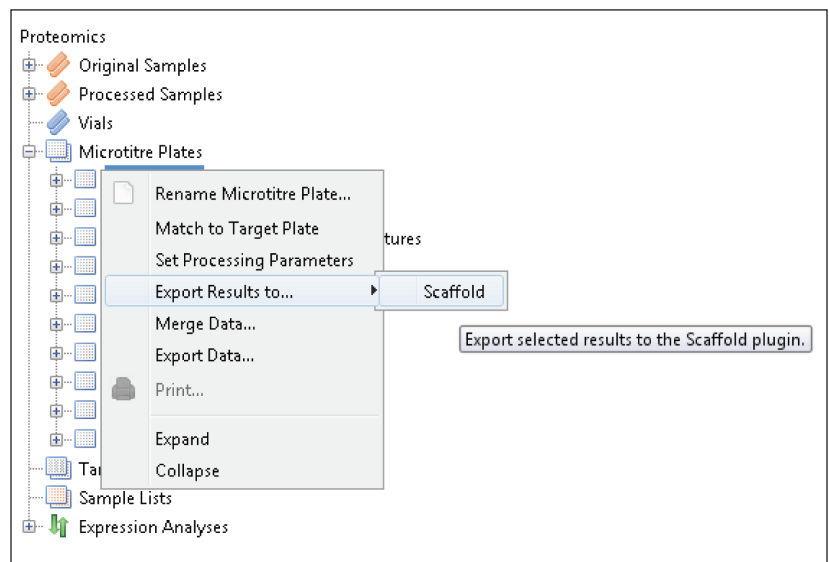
Proteomics
Original Samples
Processed Samples
Vials
Microtitre Plates
Rename Microtitre Plate...
Match to Target Plate
Set Processing Parameters
Export Results to...
Scaffold
Merge Data...
Export Data...
Print...
Expand
Collapse
tures
Export selected results to the Scaffold plugin.
Ta
Sample Lists
Expression Analyses